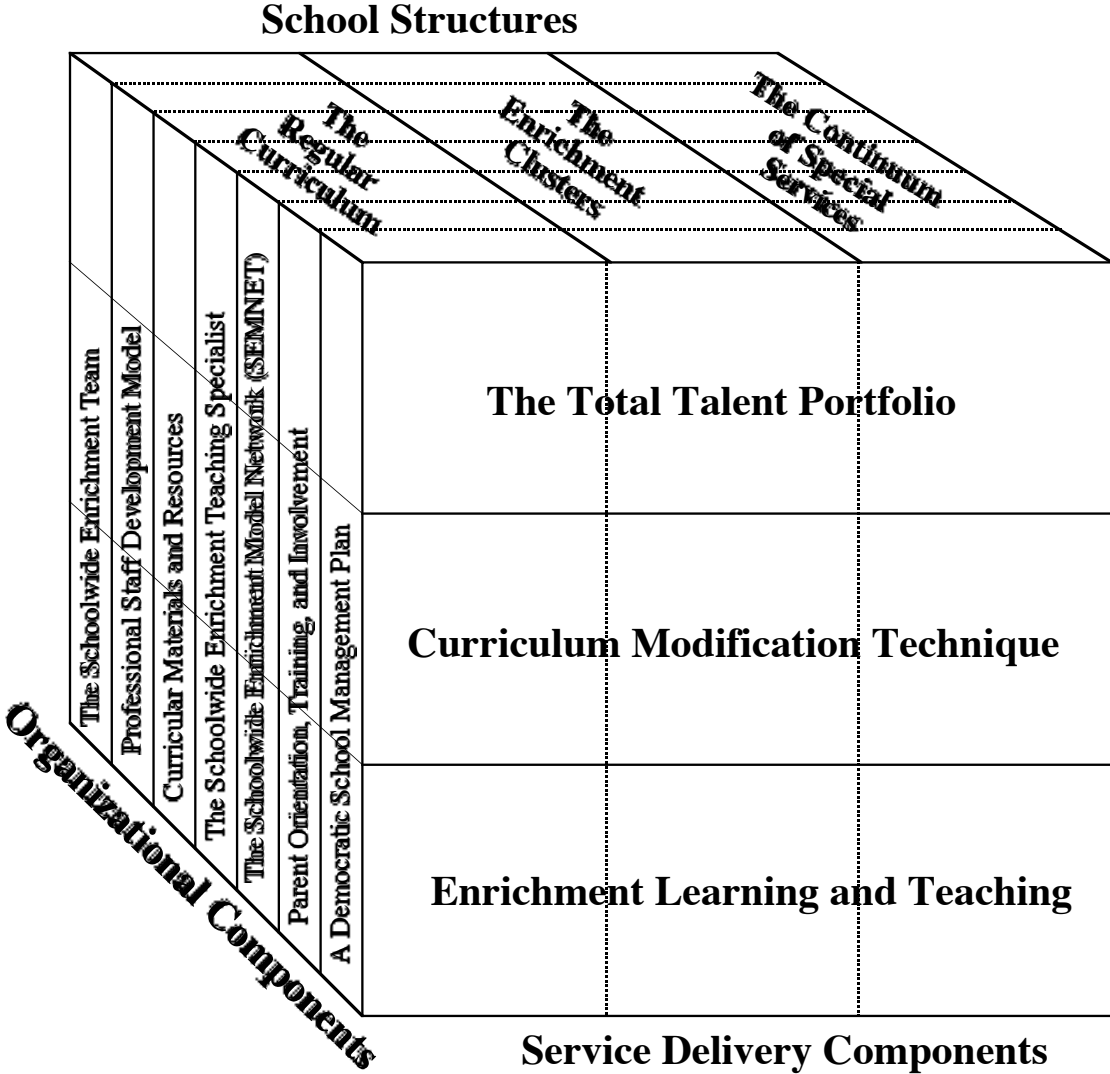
School Structures

The Regular Curriculum

The Enrichment Clusters

The Continuum of Special Services

The Schoolwide Enrichment Team

Professional Staff Development Model

Curricular Materials and Resources

The Schoolwide Enrichment Teaching Specialist

The Schoolwide Enrichment Model Network (SEMNET)

Parent Orientation, Training, and Involvement

A Democratic School Management Plan

The Total Talent Portfolio

Curriculum Modification Technique

Enrichment Learning and Teaching

Organizational Components

Service Delivery Components